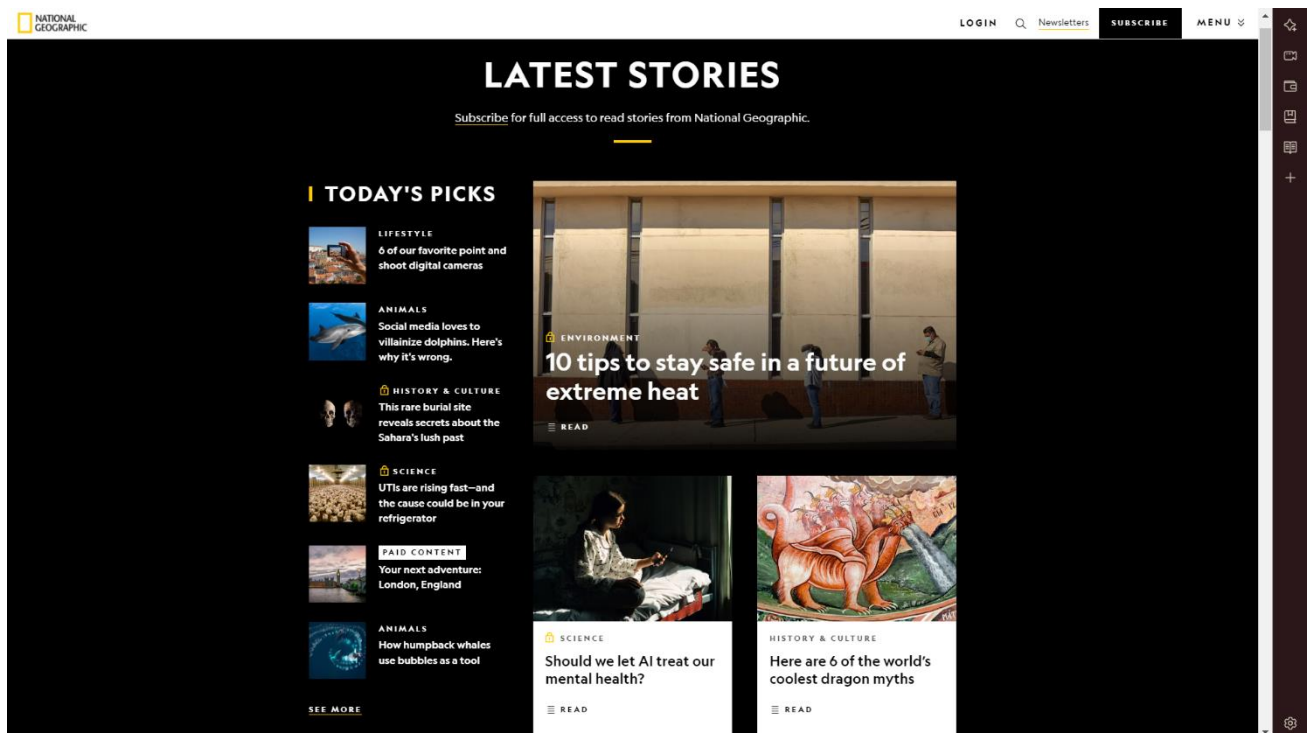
NATIONAL GEOGRAPHIC

LOGIN Newsletters SUBSCRIBE MENU

LATEST STORIES

Subscribe for full access to read stories from National Geographic.

TODAY'S PICKS

LIFESTYLE
6 of our favorite point and shoot digital cameras

ANIMALS
Social media loves to villainize dolphins. Here's why it's wrong.

HISTORY & CULTURE
This rare burial site reveals secrets about the Sahara's lush past

SCIENCE
UTIs are rising fast—and the cause could be in your refrigerator

PAID CONTENT
Your next adventure: London, England

ANIMALS
How humpback whales use bubbles as a tool

SEE MORE

ENVIRONMENT
10 tips to stay safe in a future of extreme heat
READ

SCIENCE
Should we let AI treat our mental health?
READ

HISTORY & CULTURE
Here are 6 of the world's coolest dragon myths
READ